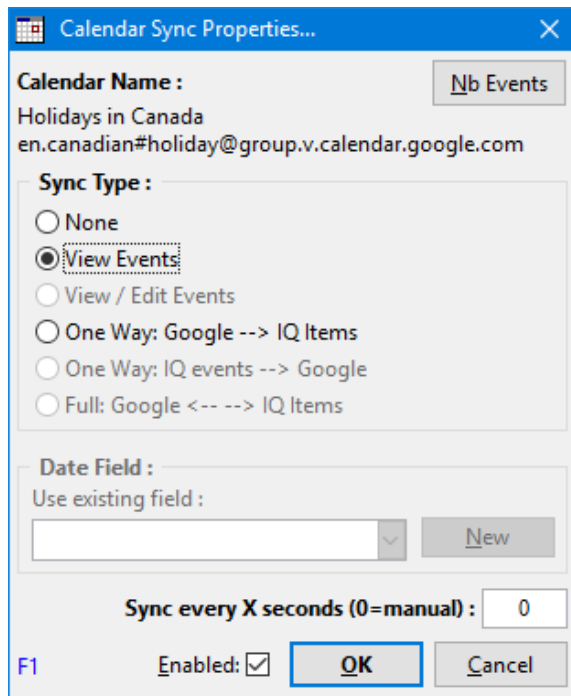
Calendar Sync Properties...

Calendar Name :

Nb Events

Holidays in Canada
en.canadian#holiday@group.v.calendar.google.com

Sync Type :

None

View Events

View / Edit Events

One Way: Google --> IQ Items

One Way: IQ events --> Google

Full: Google <-- --> IQ Items

Date Field :

Use existing field :

New

Sync every X seconds (0=manual) : 0

F1

Enabled: ☑

OK

Cancel